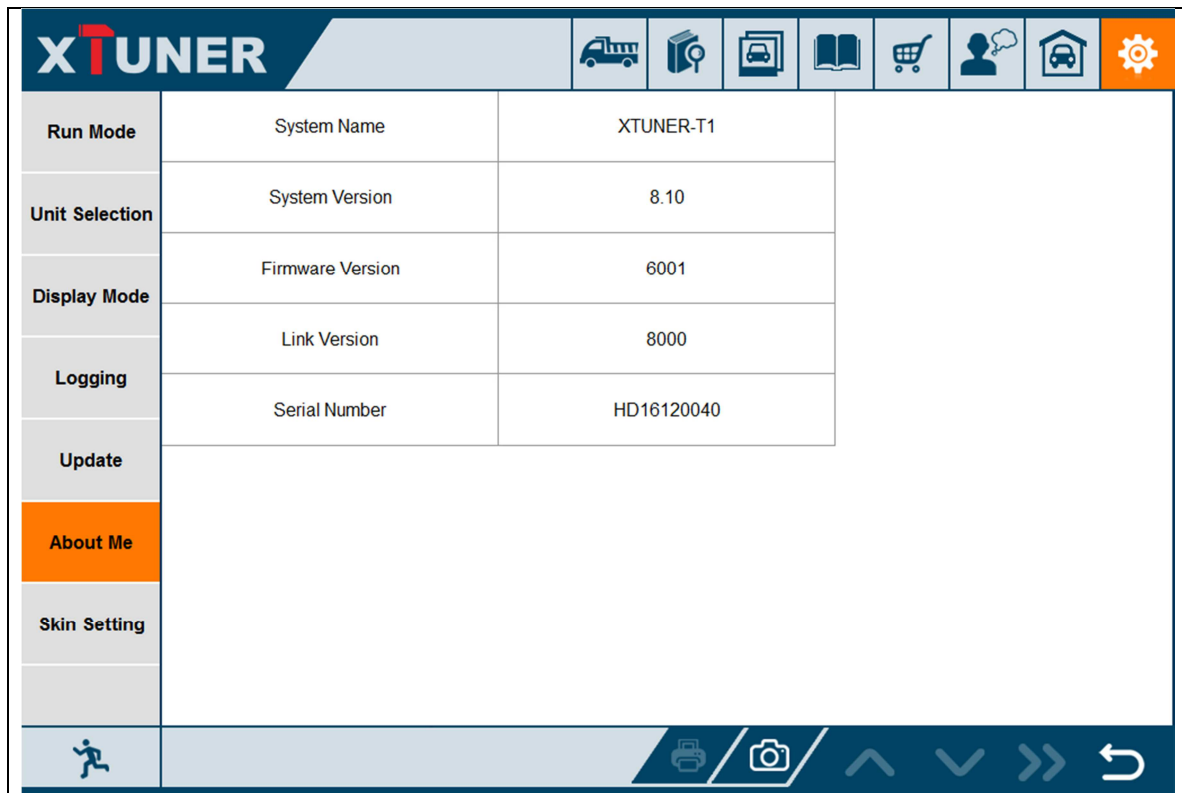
XTUNER

Run Mode
Unit Selection
Display Mode
Logging
Update
About Me
Skin Setting

| System Name | XTUNER-T1 |
|---|---|
| System Version | 8.10 |
| Firmware Version | 6001 |
| Link Version | 8000 |
| Serial Number | HD16120040 |